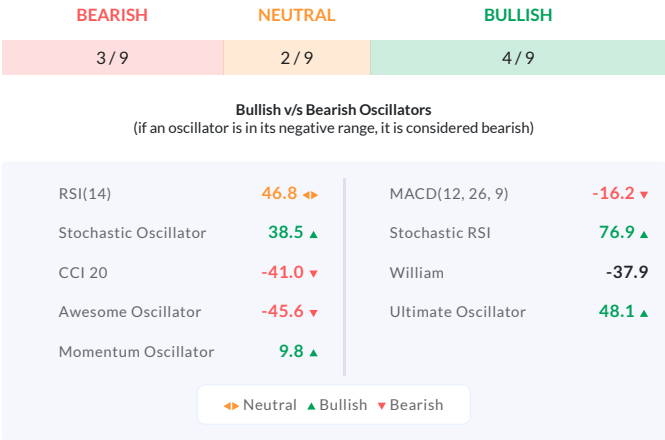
| BEARISH | NEUTRAL | BULLISH |
|---|---|---|
| 3 / 9 | 2 / 9 | 4 / 9 |

Bullish v/s Bearish Oscillators
(if an oscillator is in its negative range, it is considered bearish)

RSI(14) 46.8 ◂▸
Stochastic Oscillator 38.5 ▲
CCI 20 -41.0 ▼
Awesome Oscillator -45.6 ▼
Momentum Oscillator 9.8 ▲

MACD(12, 26, 9) -16.2 ▼
Stochastic RSI 76.9 ▲
William -37.9
Ultimate Oscillator 48.1 ▲

◂▸ Neutral ▲ Bullish ▼ Bearish